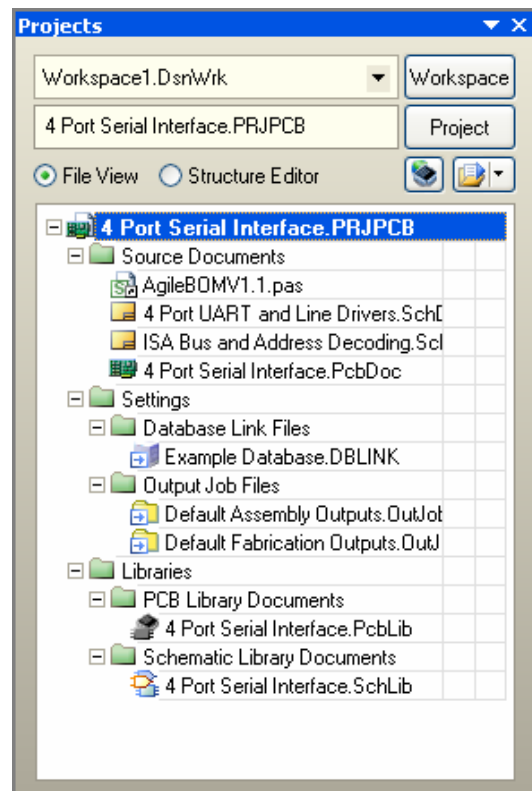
Projects

Workspace1.DsnWrk

Workspace

4 Port Serial Interface.PRJPCB

Project

File View

Structure Editor

4 Port Serial Interface.PRJPCB

Source Documents

AgileBOMV1.1.pas

4 Port UART and Line Drivers.SchD

ISA Bus and Address Decoding.Sch

4 Port Serial Interface.PcbDoc

Settings

Database Link Files

Example Database.DBLINK

Output Job Files

Default Assembly Outputs.OutJob

Default Fabrication Outputs.OutJ

Libraries

PCB Library Documents

4 Port Serial Interface.PcbLib

Schematic Library Documents

4 Port Serial Interface.SchLib